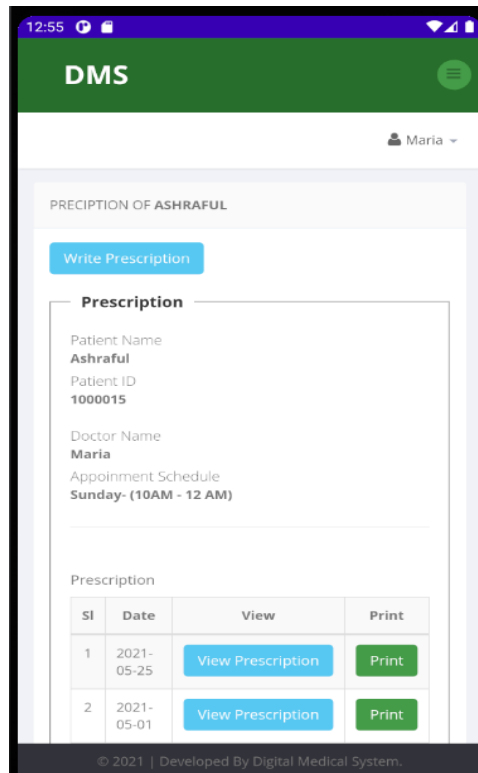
12:55

DMS

Maria

PRECIPTION OF ASHRAFUL

Write Prescription

Prescription

Patient Name
Ashraful
Patient ID
1000015

Doctor Name
Maria
Appoinment Schedule
Sunday- (10AM - 12 AM)

Prescription

| Sl | Date | View | Print |
|---|---|---|---|
| 1 | 2021-05-25 | View Prescription | Print |
| 2 | 2021-05-01 | View Prescription | Print |

© 2021 | Developed By Digital Medical System.